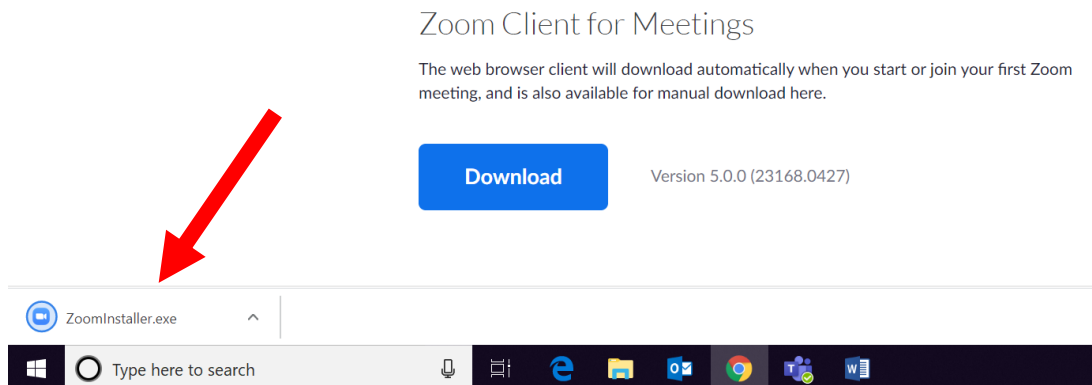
Zoom Client for Meetings

The web browser client will download automatically when you start or join your first Zoom meeting, and is also available for manual download here.

Download

Version 5.0.0 (23168.0427)

ZoomInstaller.exe

Type here to search